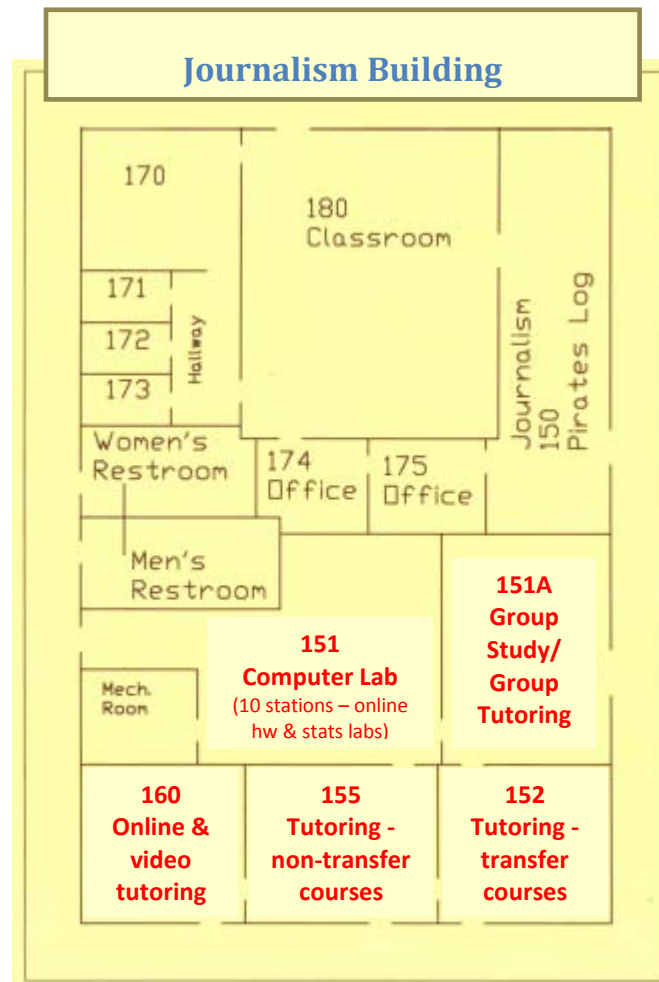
Journalism Building

170

180
Classroom

171

172

173

Hallway

Journalism
150
Pirates Log

Women's
Restroom

174
Office

175
Office

Men's
Restroom

151A
Group
Study/
Group
Tutoring

151
Computer Lab
(10 stations – online hw & stats labs)

Mech.
Room

160
Online &
video
tutoring

155
Tutoring -
non-transfer
courses

152
Tutoring -
transfer
courses